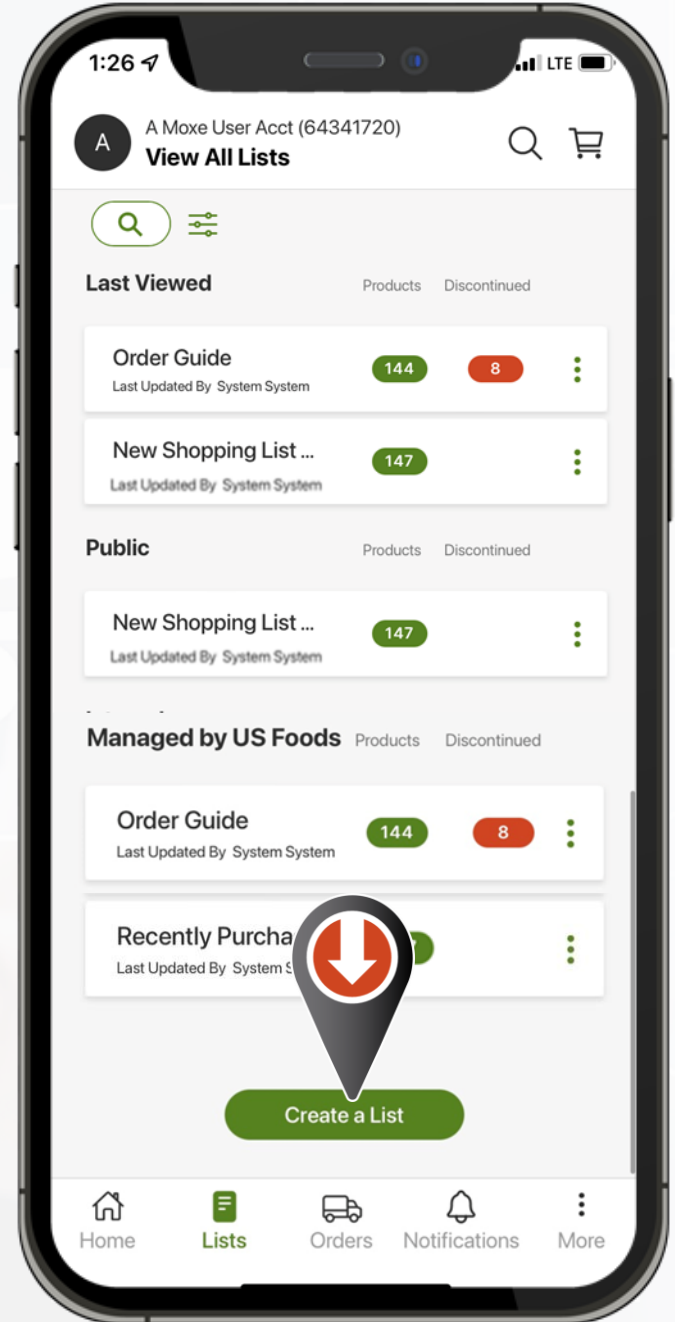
1:26

LTE

A

A Moxe User Acct (64341720)

View All Lists

Last Viewed

Products

Discontinued

Order Guide

Last Updated By System System

144

8

New Shopping List ...

Last Updated By System System

147

Public

Products

Discontinued

New Shopping List ...

Last Updated By System System

147

Managed by US Foods

Products

Discontinued

Order Guide

Last Updated By System System

144

8

Recently Purcha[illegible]

Last Updated By System S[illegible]

Create a List

Home

Lists

Orders

Notifications

More